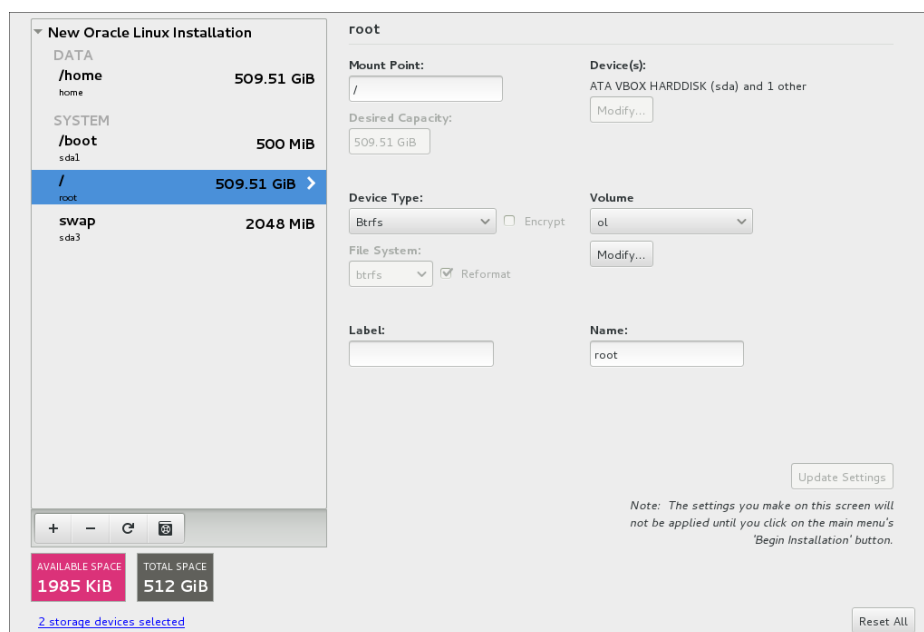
New Oracle Linux Installation

DATA

/home
home
509.51 GiB

SYSTEM

/boot
sda1
500 MiB

/
root
509.51 GiB

swap
sda3
2048 MiB

+ − C

AVAILABLE SPACE
1985 KiB

TOTAL SPACE
512 GiB

2 storage devices selected

root

Mount Point:
/

Desired Capacity:
509.51 GiB

Device(s):
ATA VBOX HARDDISK (sda) and 1 other
Modify...

Device Type:
Btrfs
Encrypt

File System:
btrfs
Reformat

Volume
ol
Modify...

Label:

Name:
root

Update Settings

Note: The settings you make on this screen will not be applied until you click on the main menu's 'Begin Installation' button.

Reset All